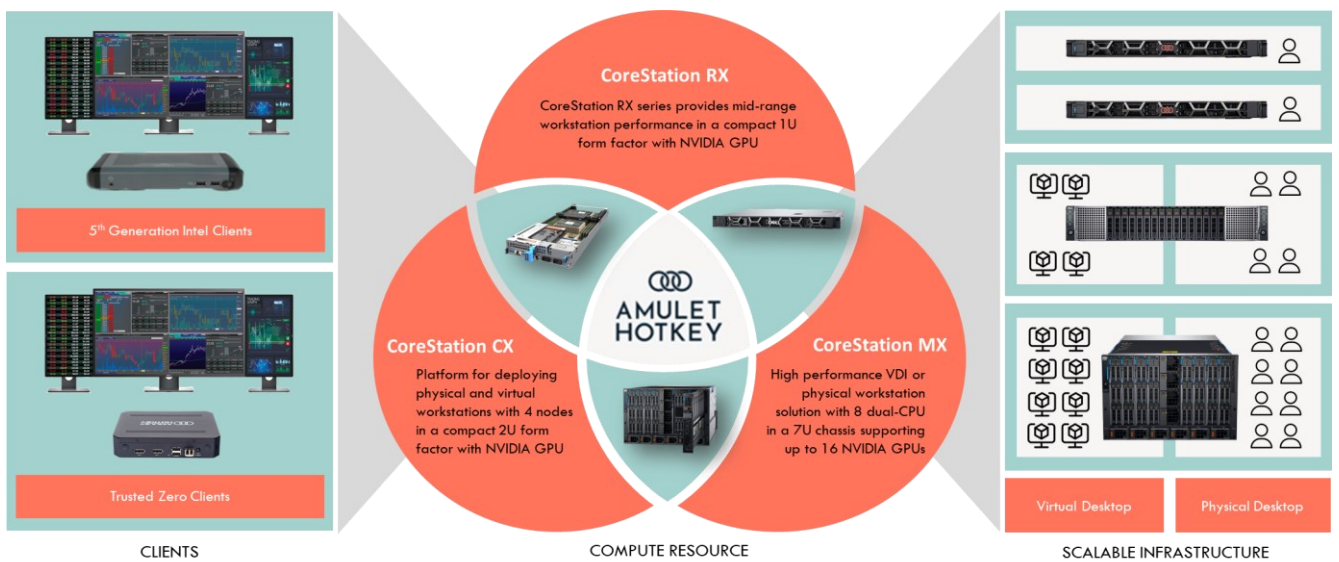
$5^{th}$ Generation Intel Clients

Trusted Zero Clients

CLIENTS

CoreStation RX

CoreStation RX series provides mid-range workstation performance in a compact 1U form factor with NVIDIA GPU

AMULET HOTKEY

CoreStation CX

Platform for deploying physical and virtual workstations with 4 nodes in a compact 2U form factor with NVIDIA GPU

CoreStation MX

High performance VDI or physical workstation solution with 8 dual-CPU in a 7U chassis supporting up to 16 NVIDIA GPUs

COMPUTE RESOURCE

Virtual Desktop

Physical Desktop

SCALABLE INFRASTRUCTURE